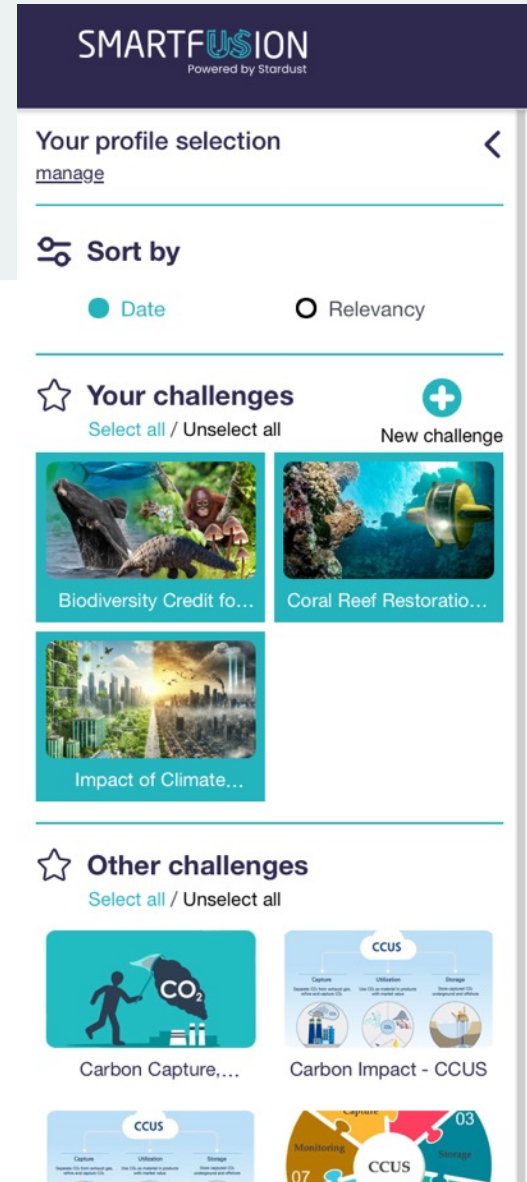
SMARTFUSION
Powered by Stardust

Your profile selection
manage

Sort by

Date Relevancy

Your challenges
Select all / Unselect all
New challenge

Biodiversity Credit fo...
Coral Reef Restoratio...
Impact of Climate...

Other challenges
Select all / Unselect all

$CO_2$
Carbon Capture,...

CCUS
Capture Utilisation Storage
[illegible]
Carbon Impact - CCUS

CCUS
Capture Utilisation Storage
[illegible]

Capture
03
Monitoring
CCUS
Storage
07